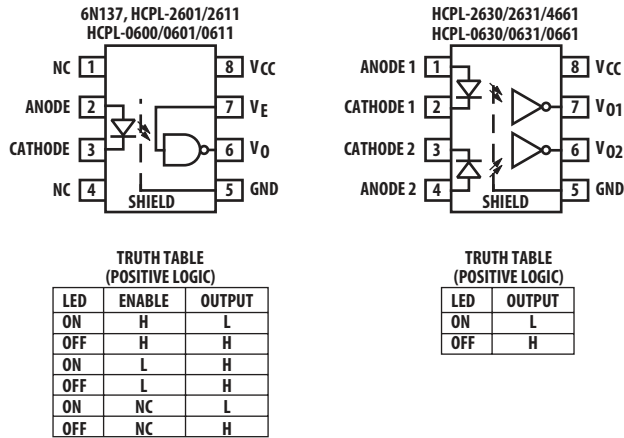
6N137, HCPL-2601/2611
HCPL-0600/0601/0611

NC 1
ANODE 2
CATHODE 3
NC 4
8 $V_{CC}$
7 $V_E$
6 $V_O$
5 GND
SHIELD

HCPL-2630/2631/4661
HCPL-0630/0631/0661

ANODE 1 1
CATHODE 1 2
CATHODE 2 3
ANODE 2 4
8 $V_{CC}$
7 $V_{O1}$
6 $V_{O2}$
5 GND
SHIELD

TRUTH TABLE
(POSITIVE LOGIC)

| LED | ENABLE | OUTPUT |
|---|---|---|
| ON | H | L |
| OFF | H | H |
| ON | L | H |
| OFF | L | H |
| ON | NC | L |
| OFF | NC | H |

TRUTH TABLE
(POSITIVE LOGIC)

| LED | OUTPUT |
|---|---|
| ON | L |
| OFF | H |